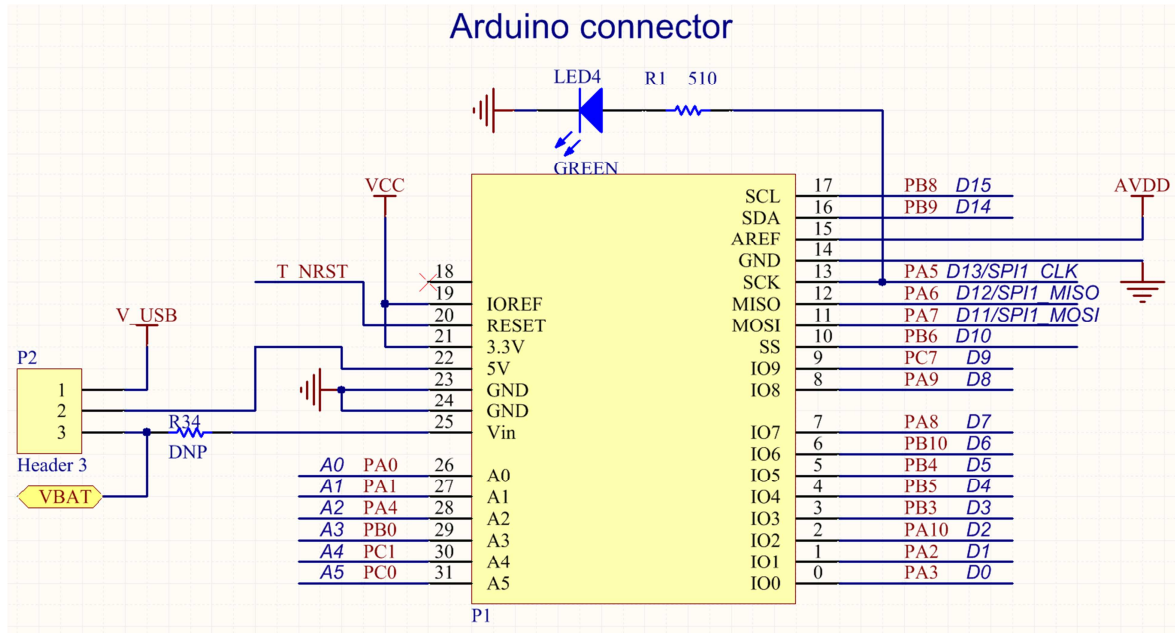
Arduino connector

LED4
R1 510
GREEN

VCC
AVDD

T_NRST
V_USB

P2
1
2
3
Header 3

R34
DNP

VBAT

18
19 IOREF
20 RESET
21 3.3V
22 5V
23 GND
24 GND
25 Vin

A0 PA0 26 A0
A1 PA1 27 A1
A2 PA4 28 A2
A3 PB0 29 A3
A4 PC1 30 A4
A5 PC0 31 A5

P1

SCL 17 PB8 D15
SDA 16 PB9 D14
AREF 15
GND 14
SCK 13 PA5 D13/SPI1_CLK
MISO 12 PA6 D12/SPI1_MISO
MOSI 11 PA7 D11/SPI1_MOSI
SS 10 PB6 D10
IO9 9 PC7 D9
IO8 8 PA9 D8
IO7 7 PA8 D7
IO6 6 PB10 D6
IO5 5 PB4 D5
IO4 4 PB5 D4
IO3 3 PB3 D3
IO2 2 PA10 D2
IO1 1 PA2 D1
IO0 0 PA3 D0